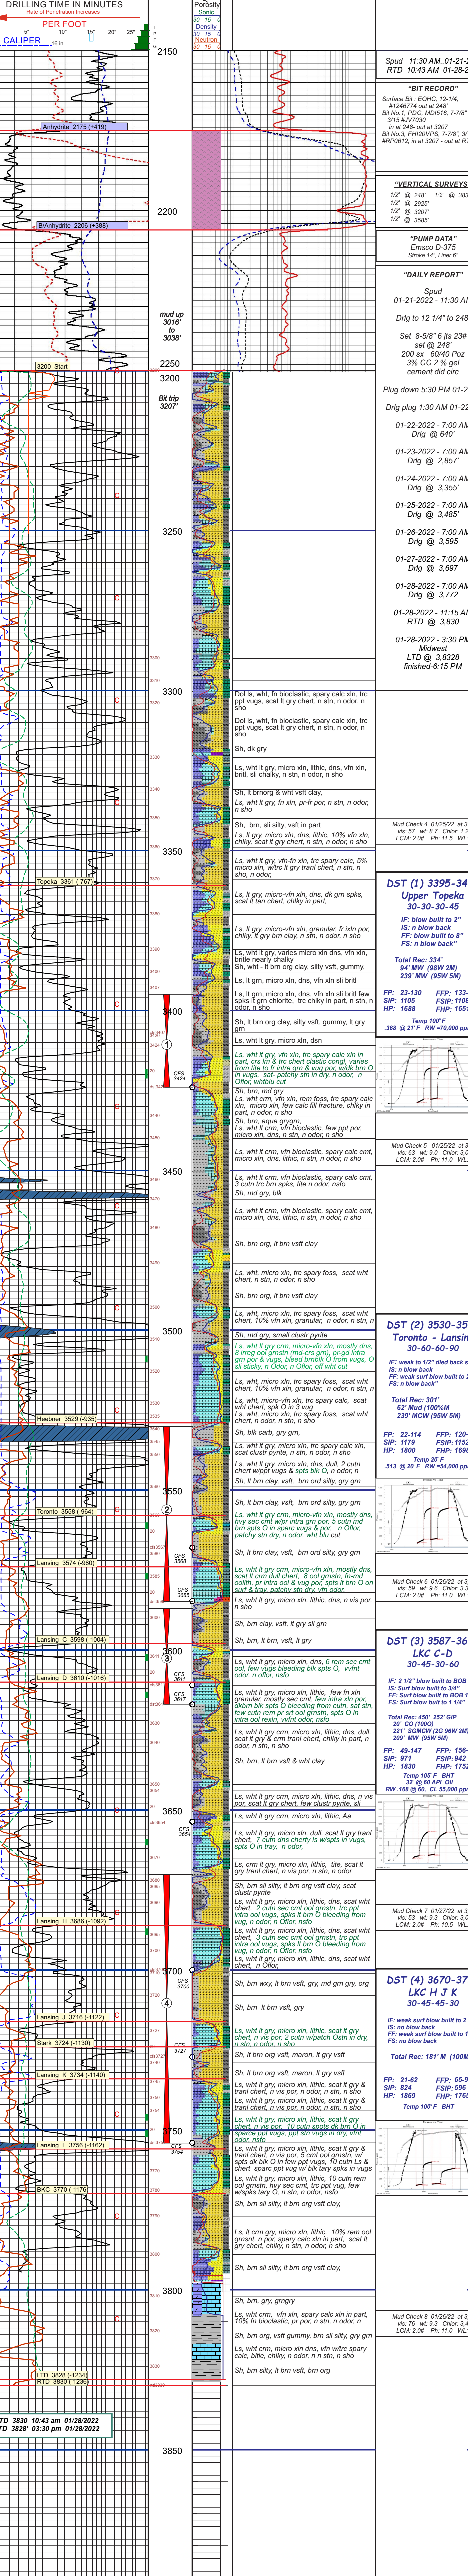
DRILLING TIME IN MINUTES
Rate of Penetration Increases
PER FOOT
CALIPER
5" 10" 15" 20" 25"
Porosity
Sonic
Density
Neutron

2150
2200
2250
3200
3250
3300
3350
3400
3450
3500
3550
3600
3650
3700
3750
3800
3850

Anhydrite 2175 (+419)
B/Anhydrite 2206 (+388)
mud up 3016' to 3038'
3200 Start
Bit trip 3207'
Topeka 3361 (-767)
Heebner 3529 (-935)
Toronto 3558 (-964)
Lansing 3574 (-980)
Lansing C 3598 (-1004)
Lansing D 3610 (-1016)
Lansing H 3686 (-1092)
Lansing J 3716 (-1122)
Stark 3724 (-1130)
Lansing K 3734 (-1140)
Lansing L 3756 (-1162)
BKC 3770 (-1176)
LTD 3828 (-1234)
RTD 3830 (-1236)
TD 3830 10:43 am 01/28/2022
TD 3828' 03:30 pm 01/28/2022

CFS 3424
CFS 3568
CFS 3585
CFS 3611
CFS 3617
CFS 3654
CFS 3700
CFS 3727
CFS 3754

Spud 11:30 AM..01-21-
RTD 10:43 AM 01-28-

"BIT RECORD"
Surface Bit: EQHC, 12-1/4, #1246774 out at 248'
Bit No.1, PDC: MDI516, 7-7/8" 3/15 #JV7030 in at 248- out at 3207
Bit No.3, FHI20VPS, 7-7/8", 3/ #RP0612, in at 3207 - out at R

"VERTICAL SURVEYS"
1/2° @ 248' 1/2 @ 383
1/2° @ 2925'
1/2° @ 3207'
1/2° @ 3585'

"PUMP DATA"
Emsco D-375
Stroke 14", Liner 6"

"DAILY REPORT"
Spud 01-21-2022 - 11:30 AM
Drlg to 12 1/4" to 248
Set 8-5/8" 6 jts 23# set @ 248' 200 sx 60/40 Poz 3% CC 2 % gel cement did circ
Plug down 5:30 PM 01-2
Drlg plug 1:30 AM 01-22
01-22-2022 - 7:00 AM Drlg @ 640'
01-23-2022 - 7:00 AM Drlg @ 2,857'
01-24-2022 - 7:00 AM Drlg @ 3,355'
01-25-2022 - 7:00 AM Drlg @ 3,485'
01-26-2022 - 7:00 AM Drlg @ 3,595
01-27-2022 - 7:00 AM Drlg @ 3,697
01-28-2022 - 7:00 AM Drlg @ 3,772
01-28-2022 - 11:15 AM RTD @ 3,830
01-28-2022 - 3:30 PM Midwest LTD @ 3,8328 finished-6:15 PM

Dol ls, wht, fn bioclastic, spary calc xln, trc ppt vugs, scat lt gry chert, n stn, n odor, n sho
Dol ls, wht, fn bioclastic, spary calc xln, trc ppt vugs, scat lt gry chert, n stn, n odor, n sho
Sh, dk gry
Ls, wht lt gry, micro xln, lithic, dns, vfn xln, brtl, sli chalky, n stn, n odor, n sho
Sh, lt brnorg & wht vsft clay,
Ls, wht lt gry, fn xln, pr-fr por, n stn, n odor, n sho
Sh, brn, sli silty, vsft in part
Ls, lt gry, micro xln, dns, lithic, 10% vfn xln, chlky, scat lt gry chert, n stn, n odor, n sho
Ls, wht lt gry, vfn-fn xln, trc sparry calc, 5% micro xln, wtrc lt gry tranl chert, n stn, n sho, n odor,
Ls, lt gry, micro-vfn xln, dns, dk gm spks, scat lt tan chert, chlky in part,
Ls, lt gry, micro-vfn xln, granular, fr ixln por, chlky, lt gry brn clay, n stn, n odor, n sho
Ls, lt gry, varies micro xln dns, vfn xln, brtle nearly chalky
Sh, wht - lt brn org clay, silty vsft, gummy,
Ls, lt gry, micro xln, dns, vfn xln sli brtl
Ls, lt grn, micro xln, dns, vfn xln sli brtl few spks lt grn chlorite, trc chlky in part, n stn, n odor, n sho
Sh, lt brn org clay, silty vsft, gummy, lt gry grn
Ls, wht lt gry, micro xln, dsn
Ls, wht lt gry, vfn xln, trc spary calc xln in part, crs lm & trc chert clastic congl, varies from tite to fr intra grn & vug por, w/dk brn O in vugs, sat- patchy stn in dry, n odor, n Oflor, whtblu cut
Sh, brn, md gry
Ls, wht crm, vfn xln, rem foss, trc spary calc xln, micro xln, few calc fill fracture, chlky in part, n odor, n sho
Sh, brn, aqua grygrn,
Ls, wht lt crm, vfn bioclastic, few ppt por, micro xln, dns, n stn, n odor, n sho
Ls, wht lt crm, vfn bioclastic, spary calc cmt, micro xln, dns, lithic, n stn, n odor, n sho
Ls, wht lt crm, vfn bioclastic, spary calc cmt, 3 cutn trc brn spks, tite n odor, nsfo
Sh, md gry, blk
Ls, wht lt crm, vfn bioclastic, spary calc cmt, micro xln, dns, lithic, n stn, n odor, n sho
Sh, brn org, lt brn vsft clay
Ls, wht, micro xln, trc spary foss, scat wht chert, n stn, n odor, n sho
Sh, brn org, lt brn vsft clay
Ls, wht, micro xln, trc spary foss, scat wht chert, 10% vfn xln, granular, n stn, n odor, n sho
Sh, md gry, small clustr pyrite
Ls, wht lt gry crm, micro-vfn xln, mostly dns, 8 irreg ool grnstn (md-crs grn), pr-gd intra grn por & vugs, bleed brnblk O from vugs, O sli sticky, n Odor, n Oflor, off wht cut
Ls, wht lt gry crm, micro xln, lithic, dns, n stn, n odor, n sho
Ls, wht, micro xln, trc spary foss, scat wht chert, 10% vfn xln, granular, n stn, n odor, n sho
Ls, wht, micro-vfn xln, trc spary calc, scat wht chert, spk O in 3 vug
Ls, wht, micro xln, trc spary foss, scat wht chert, n odor, n stn, n sho
Sh, blk carb, gry grn,
Ls, wht lt gry crm, micro xln, trc spary calc xln, scat clustr pyrite, n stn, n odor, n sho
Ls, wht lt gry crm, micro xln, dns, dull, 2 cutn chert w/ppt vugs & spts blk O, n odor, n sho
Sh, lt brn clay, vsft, brn ord silty, gry grn
Sh, lt brn clay, vsft, brn ord silty, gry grn
Ls, wht lt gry crm, micro-vfn xln, mostly dns, hvy sec cmt w/pr intra grn por, 5 cutn md brn spts O in sparc vugs & por, n Oflor, patchy stn dry, n odor, wht blu cut
Sh, lt brn clay, vsft, brn ord silty, gry grn
Ls, wht lt gry crm, micro-vfn xln, mostly dns, scat lt crm dull chert, 8 ool grnstn, fn-md oolith, pr intra ool & vug por, spts lt brn O on tray, patchy stn dry, vfn odor
Ls, wht lt gry crm, micro xln, lithic, dns, n vis por, n sho
Sh, brn clay, vsft, lt gry sli gm
Sh, lt brn, vsft, lt gry
Ls, wht lt gry crm, micro xln, dns, 6 rem sec cmt ool, few vugs bleeding blk spts O, vvfnt odor, n Oflor, nsfo
Ls, wht lt gry crm, micro xln, lithic, few fn xln granular, mostly sec cmt, few intra xln por, dkbrn blk spts O bleeding from vugs, sat stn, intra ool rexln, vvfnt odor, nsfo
Ls, wht lt gry crm, micro xln, lithic, dns, dull, scat lt gry & crm tranl chert, chlky in part, n odor, n stn, n sho
Sh, lt brn vsft & wht clay
Ls, wht lt gry crm, micro xln, lithic, dns, n vis por, scat lt gry chert, few clustr pyrite, sli
Ls, wht lt gry crm, micro xln, lithic, Aa
Ls, wht lt gry crm, micro xln, scat lt gry tranl chert, 7 cutn dns cherty ls w/spts in vugs, spts O in tray, n odor,
Ls, wht lt gry crm, micro xln, lithic, tite, scat lt gry tranl chert, n vis por, n stn, n odor n sho
Sh, brn sli silty, lt brn org vsft clay, scat clustr pyrite
Ls, wht lt gry crm, micro xln, lithic, dns, scat wht chert, 2 cutn sec cmt ool grnstn, trc ppt intra ool vugs, spks lt brn O bleeding from vugs, n odor, n Oflor, nsfo
Ls, wht lt gry crm, micro xln, lithic, dns, scat wht chert, 3 cutn sec cmt ool grnstn, trc ppt intra ool vugs, spks lt brn O bleeding from vug, n odor, n Oflor, nsfo
Ls, wht lt gry crm, micro xln, lithic, dns, scat wht chert, n Oflor,
Sh, brn wxy, lt brn vsft, gry, md grn gry, org
Sh, brn lt brn vsft, gry
Ls, wht lt gry, micro xln, lithic, scat lt gry chert, n vis por, 2 cutn w/patch Ostn in dry, n stn, n odor, n sho
Sh, lt brn org vsft, maron, lt gry vsft
Sh, lt brn org vsft, maron, lt gry vsft
Ls, wht lt gry, micro xln, lithic, scat lt gry & tranl chert, n vis por, n stn, n odor, n sho
Ls, wht lt gry, micro xln, lithic, scat lt gry & tranl chert, n vis por, n stn, n odor, n sho
Ls, wht lt gry, micro xln, lithic, scat lt gry chert, n vis por, 10 cutn spots dk brn O in sparce ppt vugs, ppt stn vugs in dry, vfnt odor, nsfo
Ls, wht lt gry, micro xln, lithic, scat lt gry & tranl chert, n vis por, 5 cmt ool grnstn, w/ spts dk blk O in few ppt vugs, 10 cutn Ls & chert sparc ppt vug w/ blk tary spks in vugs
Ls, wht lt gry, micro xln, lithic, 10 cutn rem ool grnstn, hvy sec cmt, trc ppt vug, few w/spks tary O, n stn, n odor, nsfo
Sh, lt brn sli silty, lt brn org vsft clay
Ls, lt crm gry, micro xln, lithic, 10% rem ool grnstn, 10% fn bioclastic, pr por, n stn, n odor, n sho
Ls, lt crm gry, micro xln, lithic, dns, n vis por, scat lt gry chert, chlky, n stn, n odor, n sho
Sh, brn sli silty, lt brn org vsft clay,
Sh, brn, gry, grngry
Ls, wht crm, vfn xln, spary calc xln in part, 10% fn bioclastic, pr por, n stn, n odor, n sho
Sh, brn org, vsft gummy, brn sli silty, gry grn
Ls, wht crm, micro xln dns, vfn w/trc spary calc, blite, chlky, n stn, n odor, n sho
Sh, brn silty, lt brn vsft, brn org

Mud Check 4 01/25/22 at 3 vis: 57 wt: 8.7 Chlor: 1, LCM: 2.0# Ph: 11.5 WL

DST (1) 3395-34
Upper Topeka
30-30-30-45
IF: blow built to 2"
IS: n blow back
FF: blow built to 8"
FS: n blow back"
Total Rec: 334'
94' MW (98W 2M)
240' W (95W 5M)
FP: 23-130 FFP: 133-
SIP: 1105 FSIP: 1108
HP: 1688 FHP: 165
.368 @ 21°F RW =70,000 ppm

Mud Check 5 01/25/22 at 3 vis: 63 wt: 9.0 Chlor: 3, LCM: 2.0# Ph: 11.0 WL

DST (2) 3530-35
Toronto - Lansin
30-60-60-90
IF: weak to 1/2" died back s
IS: n blow back
FF: weak surf blow built to 2
FS: n blow back
Total Rec: 301'
62' Mud (100%M
239' MCW (95W 5M)
FP: 22-114 FFP: 120-
SIP: 1179 FSIP: 1152
HP: 1751 FHP: 169
Temp 20°F
.513 @ 20°F RW =54,000 ppm

Mud Check 6 01/26/22 at 3 vis: 59 wt: 9.6 Chlor: 3, LCM: 2.0# Ph: 11.0 WL

DST (3) 3587-36
LKC C-D
30-45-30-60
IF: 2 1/2" blow built to BOB
IS: Surf blow built to 3/4"
FF: Surf blow built to BOB 1
FS: Surf blow built to 1 1/4"
Total Rec: 450' 252' GIP
20' CO (100O)
221' SGMCW (2G 96W 2M)
209' MW (95W 5M)
FP: 49-147 FFP: 156-
SIP: 971 FSIP: 942
HP: 1830 FHP: 175
Temp 105°F BHT
32° @ 60 API Oil
RW .168 @ 60, CL 55,000 ppm

Mud Check 7 01/27/22 at 3 vis: 53 wt: 9.3 Chlor: 3, LCM: 2.0# Ph: 10.5 WL

DST (4) 3670-37
LKC H J K
30-45-45-30
IF: weak surf blow built to 2
IS: no blow back
FF: weak surf blow built to 1
FS: no blow back
Total Rec: 181' M (100M
FP: 21-62 FFP: 65-9
SIP: 824 FSIP: 596
HP: 1869 FHP: 176
Temp 107°F BHT

Mud Check 8 01/26/22 at 3 vis: 76 wt: 9.3 Chlor: 3, LCM: 2.0# Ph: 11.0 WL